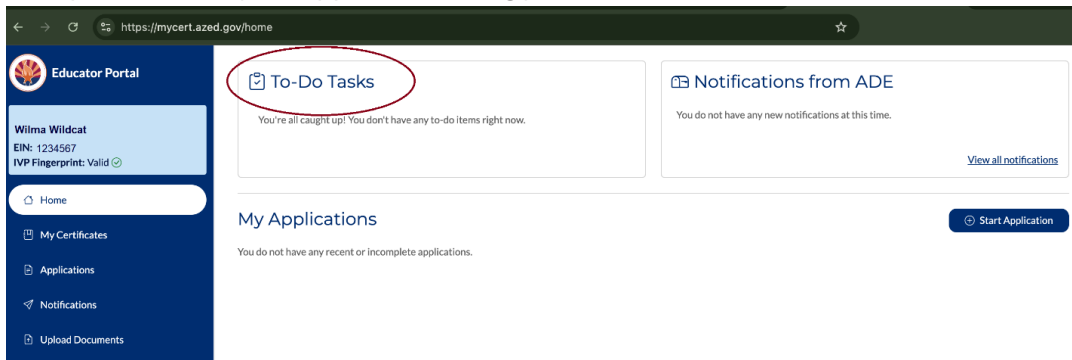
https://mycert.azed.gov/home

Educator Portal

Wilma Wildcat
EIN: 1234567
IVP Fingerprint: Valid

Home
My Certificates
Applications
Notifications
Upload Documents

To-Do Tasks
You're all caught up! You don't have any to-do items right now.

Notifications from ADE
You do not have any new notifications at this time.
View all notifications

My Applications
Start Application
You do not have any recent or incomplete applications.